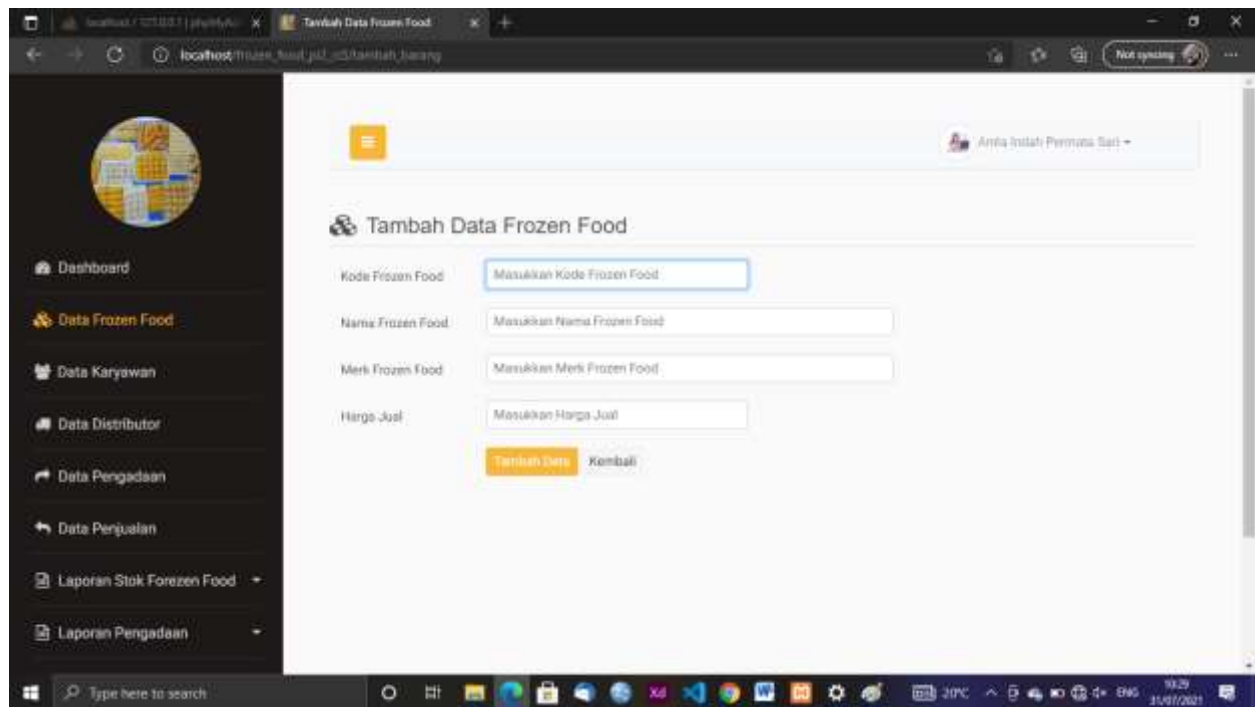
localhost / 127.0.0.1 | phpMyA... ×
Tambah Data Frozen Food ×
localhost/frozen_food_pl2_ci3/tambah_barang
Not syncing

Anita Indah Permata Sari

Tambah Data Frozen Food

Kode Frozen Food
Masukkan Kode Frozen Food
Nama Frozen Food
Masukkan Nama Frozen Food
Merk Frozen Food
Masukkan Merk Frozen Food
Harga Jual
Masukkan Harga Jual
Tambah Data
Kembali

Dashboard
Data Frozen Food
Data Karyawan
Data Distributor
Data Pengadaan
Data Penjualan
Laporan Stok Forezen Food
Laporan Pengadaan

Type here to search
20°C
ENG
10:29
31/07/2021